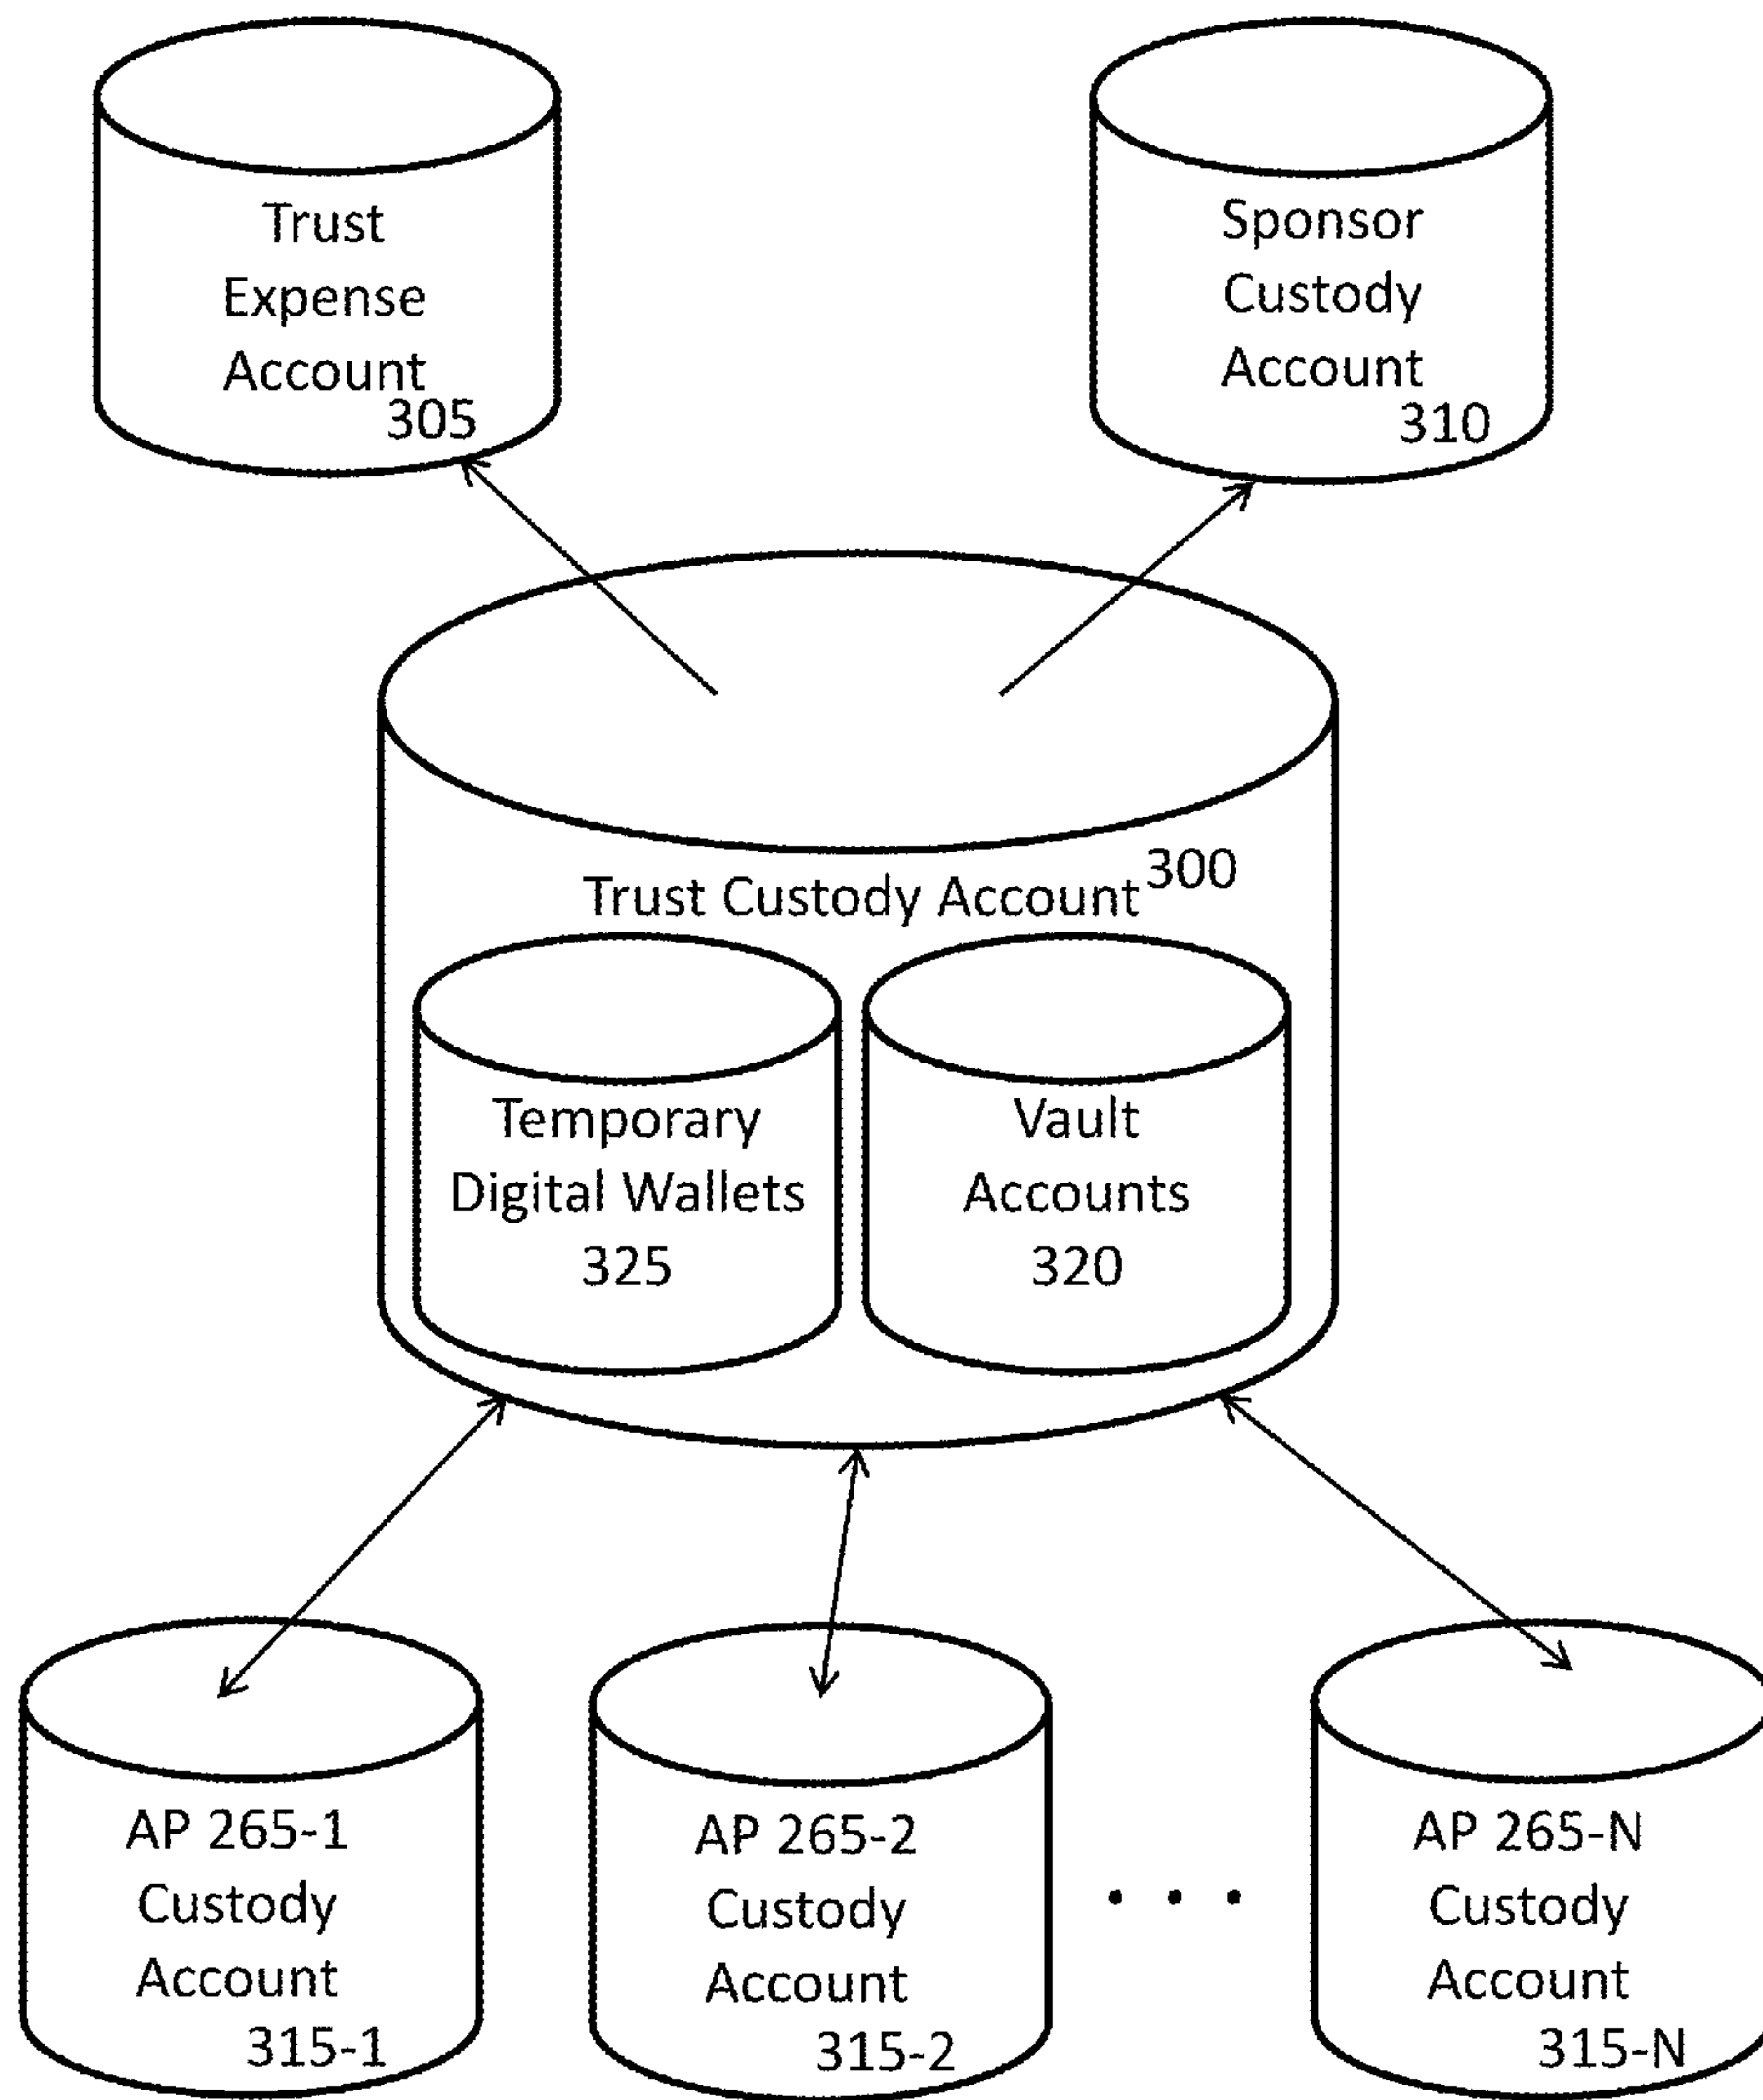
Trust Expense Account 305

Sponsor Custody Account 310

Trust Custody Account 300

Temporary Digital Wallets 325

Vault Accounts 320

AP 265-1 Custody Account 315-1

AP 265-2 Custody Account 315-2

. . .

AP 265-N Custody Account 315-N